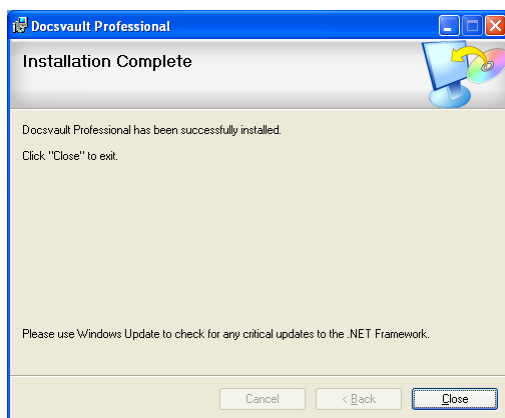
Docsvault Professional

Installation Complete

Docsvault Professional has been successfully installed.

Click "Close" to exit.

Please use Windows Update to check for any critical updates to the .NET Framework.

Cancel
< Back
Close